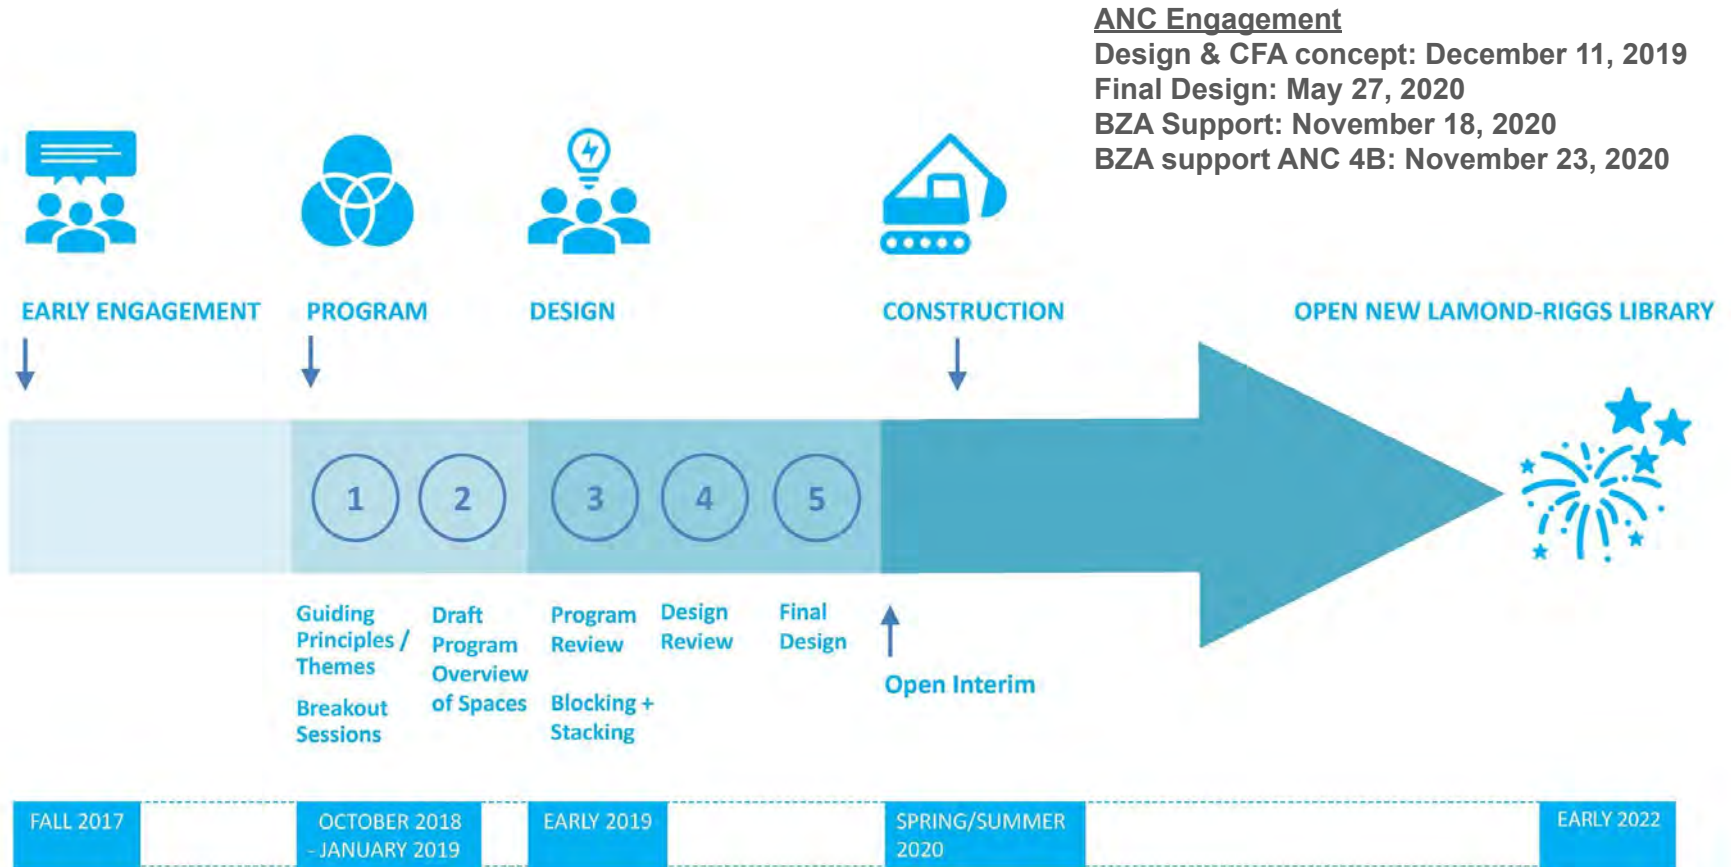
ANC Engagement
Design & CFA concept: December 11, 2019
Final Design: May 27, 2020
BZA Support: November 18, 2020
BZA support ANC 4B: November 23, 2020

EARLY ENGAGEMENT

PROGRAM

DESIGN

CONSTRUCTION

OPEN NEW LAMOND-RIGGS LIBRARY

1

2

3

4

5

Guiding Principles / Themes

Breakout Sessions

Draft Program Overview of Spaces

Program Review

Blocking + Stacking

Design Review

Final Design

Open Interim

FALL 2017

OCTOBER 2018 - JANUARY 2019

EARLY 2019

SPRING/SUMMER 2020

EARLY 2022